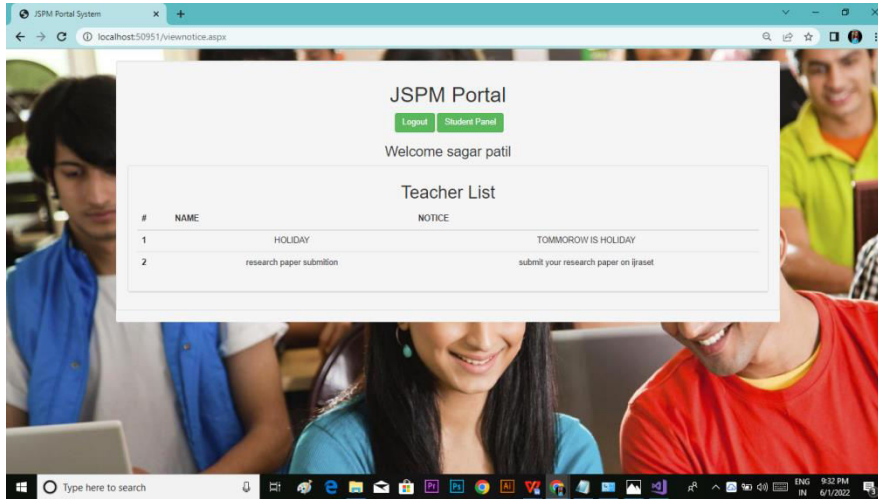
JSPM Portal System

localhost:50951/viewnotice.aspx

JSPM Portal

Logout Student Panel

Welcome sagar patil

Teacher List

| # | NAME | NOTICE |
|---|---|---|
| 1 | HOLIDAY | TOMMOROW IS HOLIDAY |
| 2 | research paper submition | submit your research paper on ijraset |

Type here to search

ENG IN 9:32 PM 6/1/2022